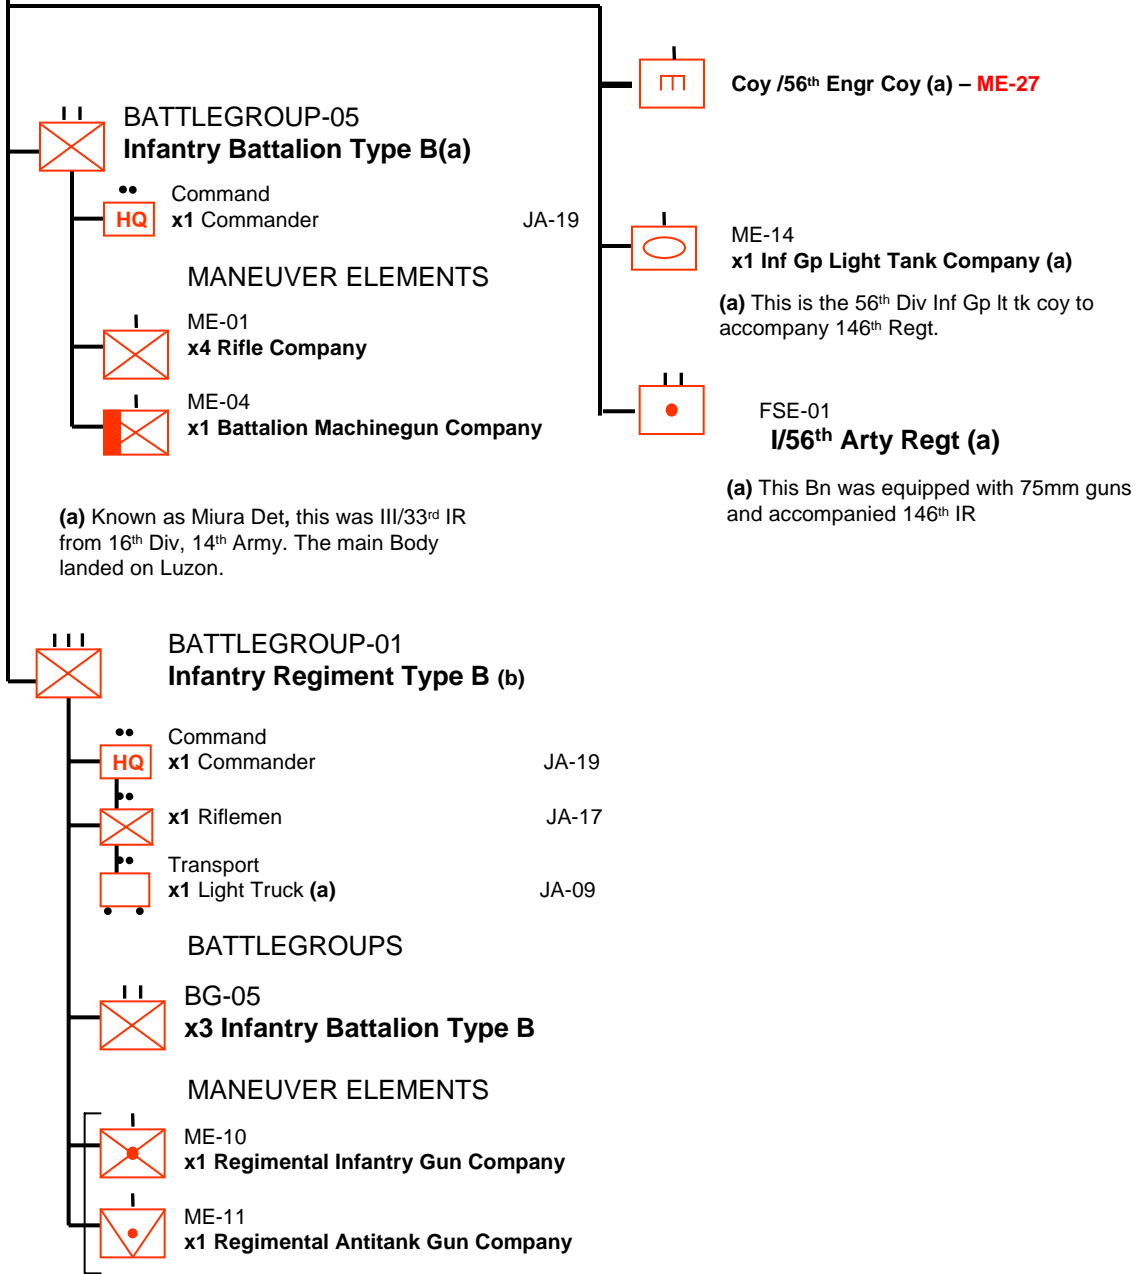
BATTLEGROUP-05
**Infantry Battalion Type B(a)**

HQ
Command
**x1** Commander JA-19

MANEUVER ELEMENTS

ME-01
**x4 Rifle Company**

ME-04
**x1 Battalion Machinegun Company**

**(a)** Known as Miura Det**,** this was III/33$^{rd}$ IR from 16$^{th}$ Div, 14$^{th}$ Army. The main Body landed on Luzon.

**Coy /56$^{th}$ Engr Coy (a) – ME-27**

ME-14
**x1 Inf Gp Light Tank Company (a)**

**(a)** This is the 56$^{th}$ Div Inf Gp lt tk coy to accompany 146$^{th}$ Regt.

FSE-01
**I/56$^{th}$ Arty Regt (a)**

**(a)** This Bn was equipped with 75mm guns and accompanied 146$^{th}$ IR

BATTLEGROUP-01
**Infantry Regiment Type B (b)**

HQ
Command
**x1** Commander JA-19

**x1** Riflemen JA-17

Transport
**x1** Light Truck **(a)** JA-09

BATTLEGROUPS

BG-05
**x3 Infantry Battalion Type B**

MANEUVER ELEMENTS

ME-10
**x1 Regimental Infantry Gun Company**

ME-11
**x1 Regimental Antitank Gun Company**